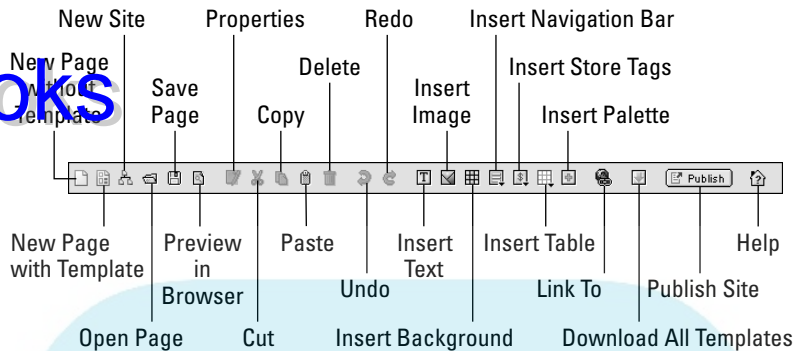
New Site
Properties
Redo
Insert Navigation Bar
New Page without Template
oks
Save Page
Delete
Insert Store Tags
Copy
Insert Image
Insert Palette
Publish
New Page with Template
Preview in Browser
Paste
Insert Text
Insert Table
Help
Undo
Link To
Publish Site
Open Page
Cut
Insert Background
Download All Templates